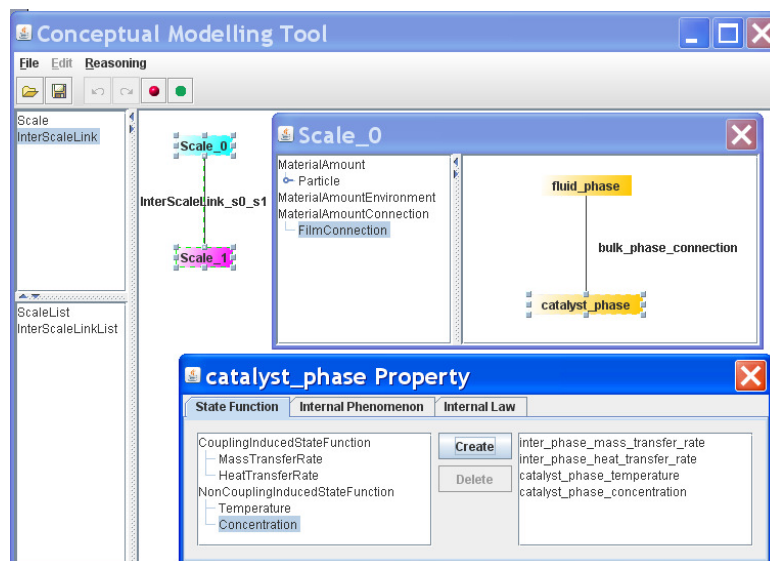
Conceptual Modelling Tool

File Edit Reasoning

Scale
InterScaleLink

ScaleList
InterScaleLinkList

Scale_0
InterScaleLink_s0_s1
Scale_1

Scale_0

MaterialAmount
Particle
MaterialAmountEnvironment
MaterialAmountConnection
FilmConnection

fluid_phase
bulk_phase_connection
catalyst_phase

catalyst_phase Property

State Function | Internal Phenomenon | Internal Law

CouplingInducedStateFunction
MassTransferRate
HeatTransferRate
NonCouplingInducedStateFunction
Temperature
Concentration

Create
Delete

inter_phase_mass_transfer_rate
inter_phase_heat_transfer_rate
catalyst_phase_temperature
catalyst_phase_concentration